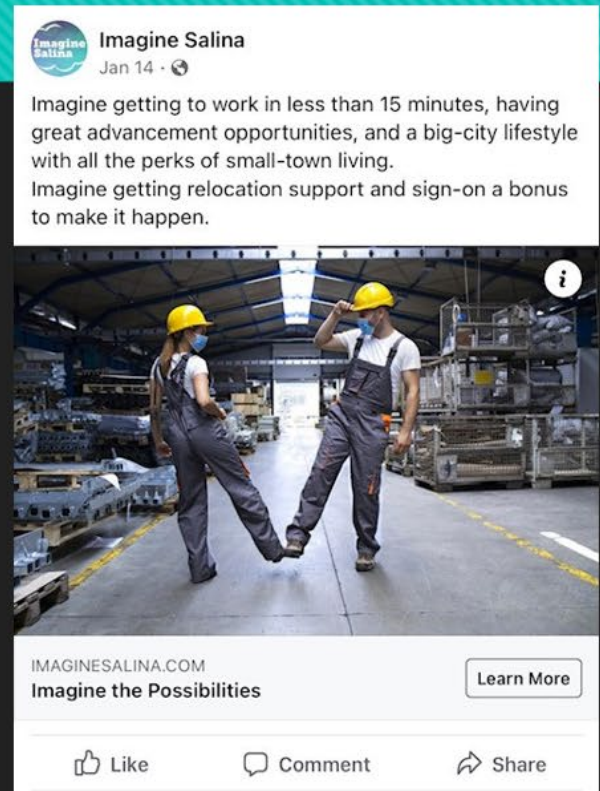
Imagine Salina

Imagine Salina
Jan 14 ·

Imagine getting to work in less than 15 minutes, having great advancement opportunities, and a big-city lifestyle with all the perks of small-town living.
Imagine getting relocation support and sign-on a bonus to make it happen.

i

IMAGINESALINA.COM
Imagine the Possibilities

Learn More

Like

Comment

Share